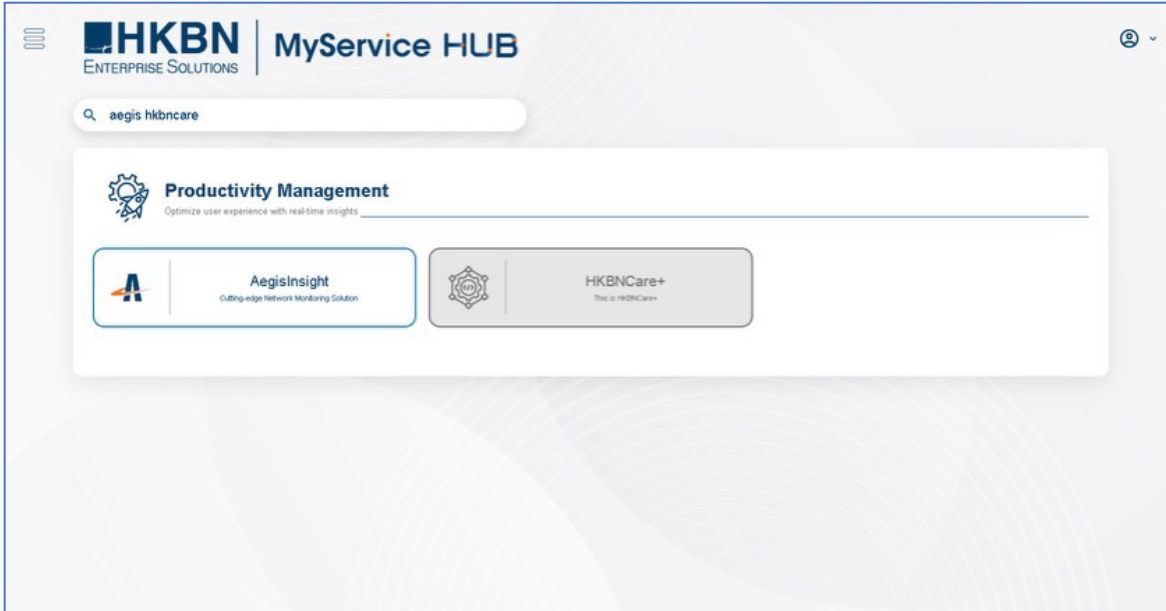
HKBN
ENTERPRISE SOLUTIONS

MyService HUB

aegis hkbncare

Productivity Management
Optimize user experience with real-time insights

AegisInsight
Cutting-edge Network Monitoring Solution

HKBNCare+
This is HKBNCare+